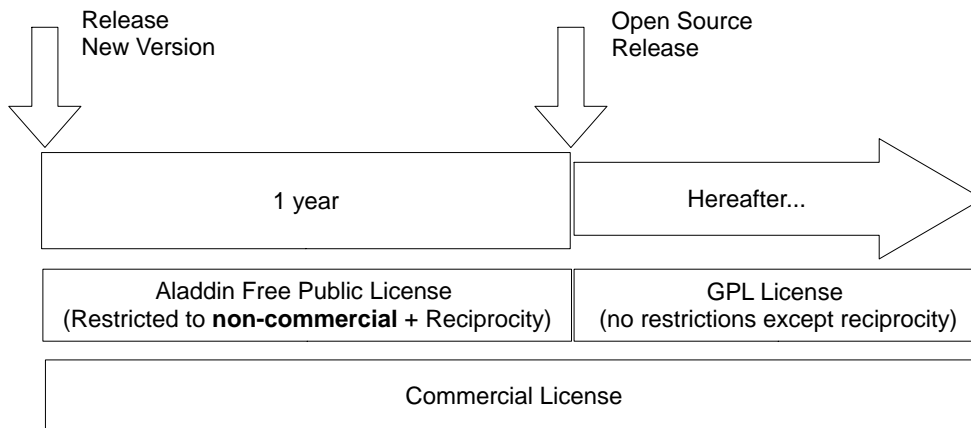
Release
New Version

Open Source
Release

1 year

Hereafter...

Aladdin Free Public License
(Restricted to **non-commercial** + Reciprocity)

GPL License
(no restrictions except reciprocity)

Commercial License